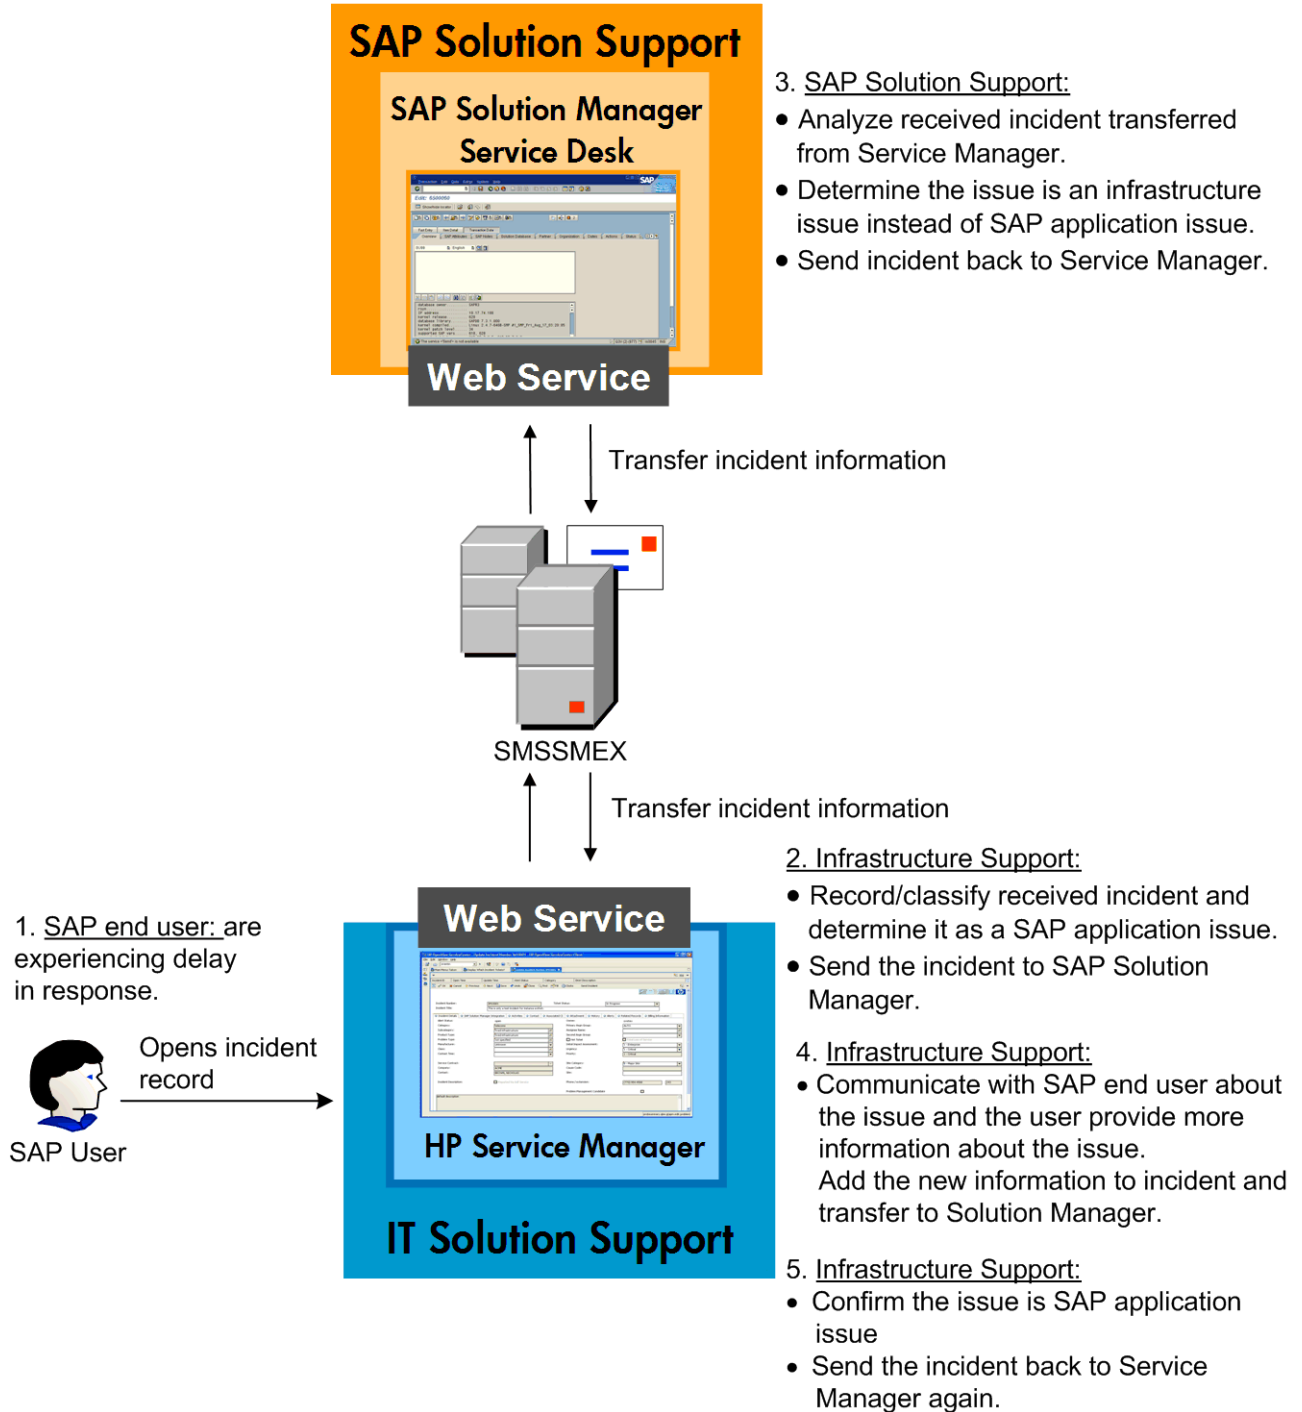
SAP Solution Support

SAP Solution Manager Service Desk

Web Service

3. SAP Solution Support:
• Analyze received incident transferred from Service Manager.
• Determine the issue is an infrastructure issue instead of SAP application issue.
• Send incident back to Service Manager.

Transfer incident information

SMSSMEX

Transfer incident information

2. Infrastructure Support:
• Record/classify received incident and determine it as a SAP application issue.
• Send the incident to SAP Solution Manager.

1. SAP end user: are experiencing delay in response.

Opens incident record

SAP User

Web Service

HP Service Manager

IT Solution Support

4. Infrastructure Support:
• Communicate with SAP end user about the issue and the user provide more information about the issue.
Add the new information to incident and transfer to Solution Manager.

5. Infrastructure Support:
• Confirm the issue is SAP application issue
• Send the incident back to Service Manager again.